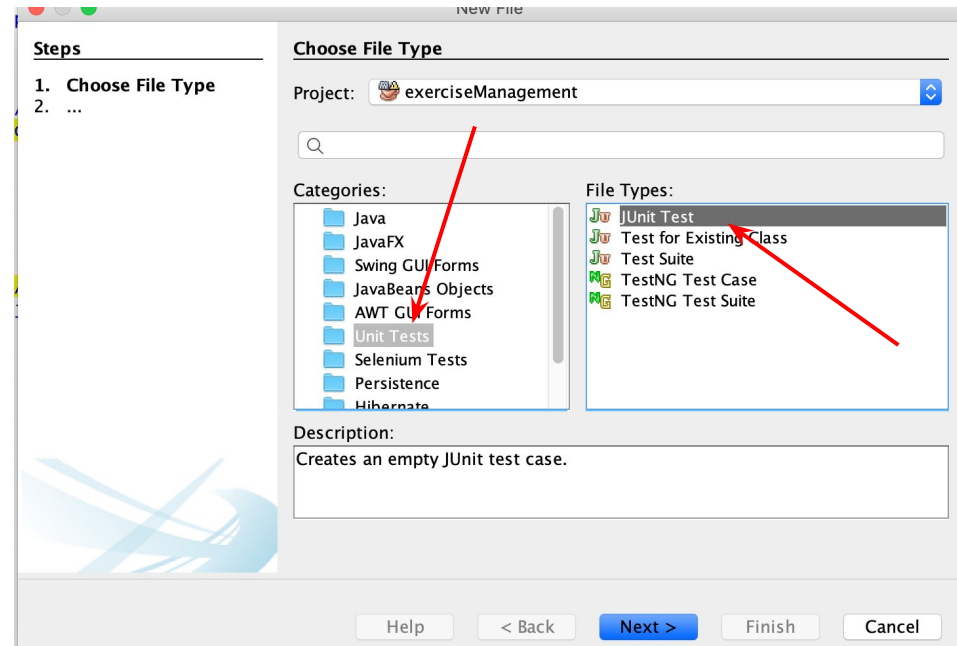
New File

Steps

1. Choose File Type
2. ...

Choose File Type

Project: exerciseManagement

Categories:
Java
JavaFX
Swing GUI Forms
JavaBeans Objects
AWT GUI Forms
Unit Tests
Selenium Tests
Persistence
Hibernate

File Types:
JUnit Test
Test for Existing Class
Test Suite
TestNG Test Case
TestNG Test Suite

Description:
Creates an empty JUnit test case.

Help
< Back
Next >
Finish
Cancel